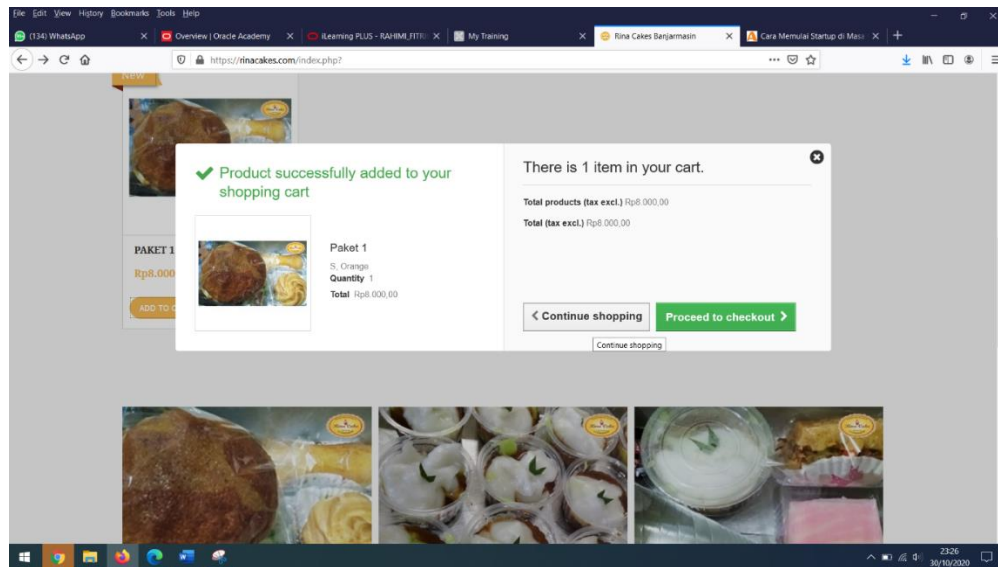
File Edit View History Bookmarks Tools Help

(134) WhatsApp
Overview | Oracle Academy
iLearning PLUS - RAHIMI_FITRI
My Training
Rina Cakes Banjarmasin
Cara Memulai Startup di Masa

https://rinacakes.com/index.php?

New

PAKET 1
Rp8.000
ADD TO C

✔ Product successfully added to your shopping cart

Paket 1
S, Orange
Quantity 1
Total Rp8.000,00

There is 1 item in your cart.

Total products (tax excl.) Rp8.000,00
Total (tax excl.) Rp8.000,00

< Continue shopping
Proceed to checkout >
Continue shopping

23:26
30/10/2020